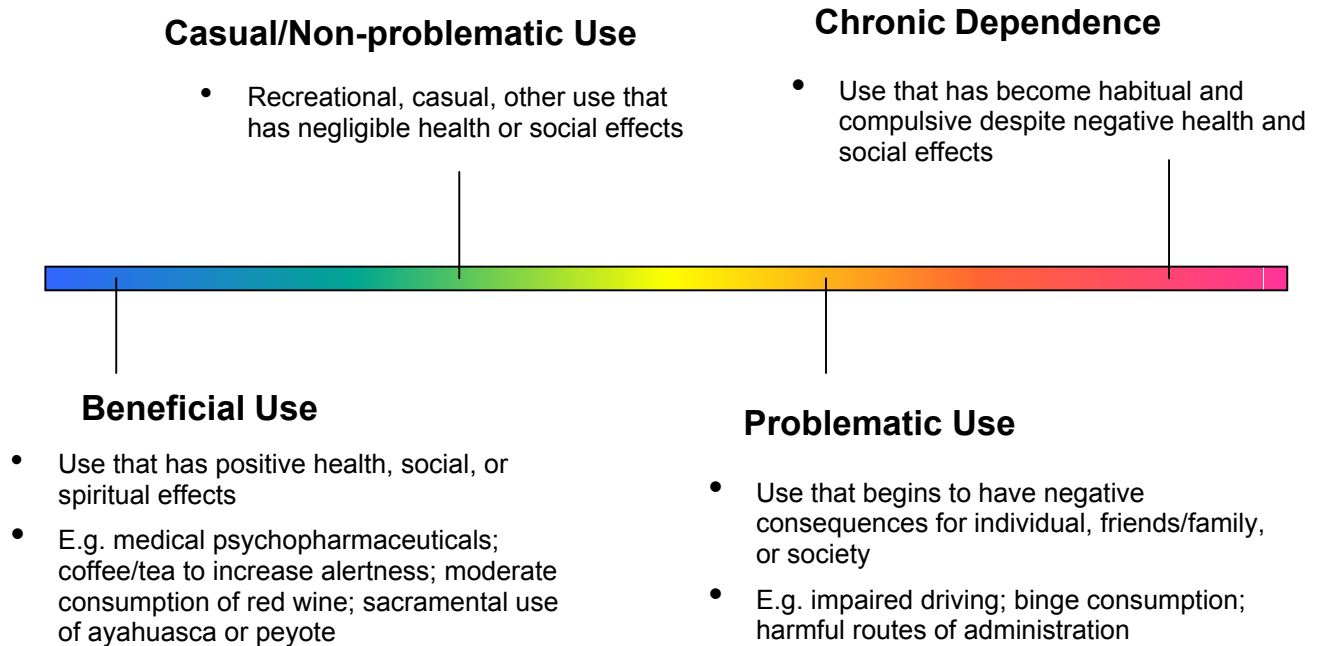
Casual/Non-problematic Use

- Recreational, casual, other use that has negligible health or social effects

Chronic Dependence

- Use that has become habitual and compulsive despite negative health and social effects

Beneficial Use

- Use that has positive health, social, or spiritual effects
- E.g. medical psychopharmaceuticals; coffee/tea to increase alertness; moderate consumption of red wine; sacramental use of ayahuasca or peyote

Problematic Use

- Use that begins to have negative consequences for individual, friends/family, or society
- E.g. impaired driving; binge consumption; harmful routes of administration